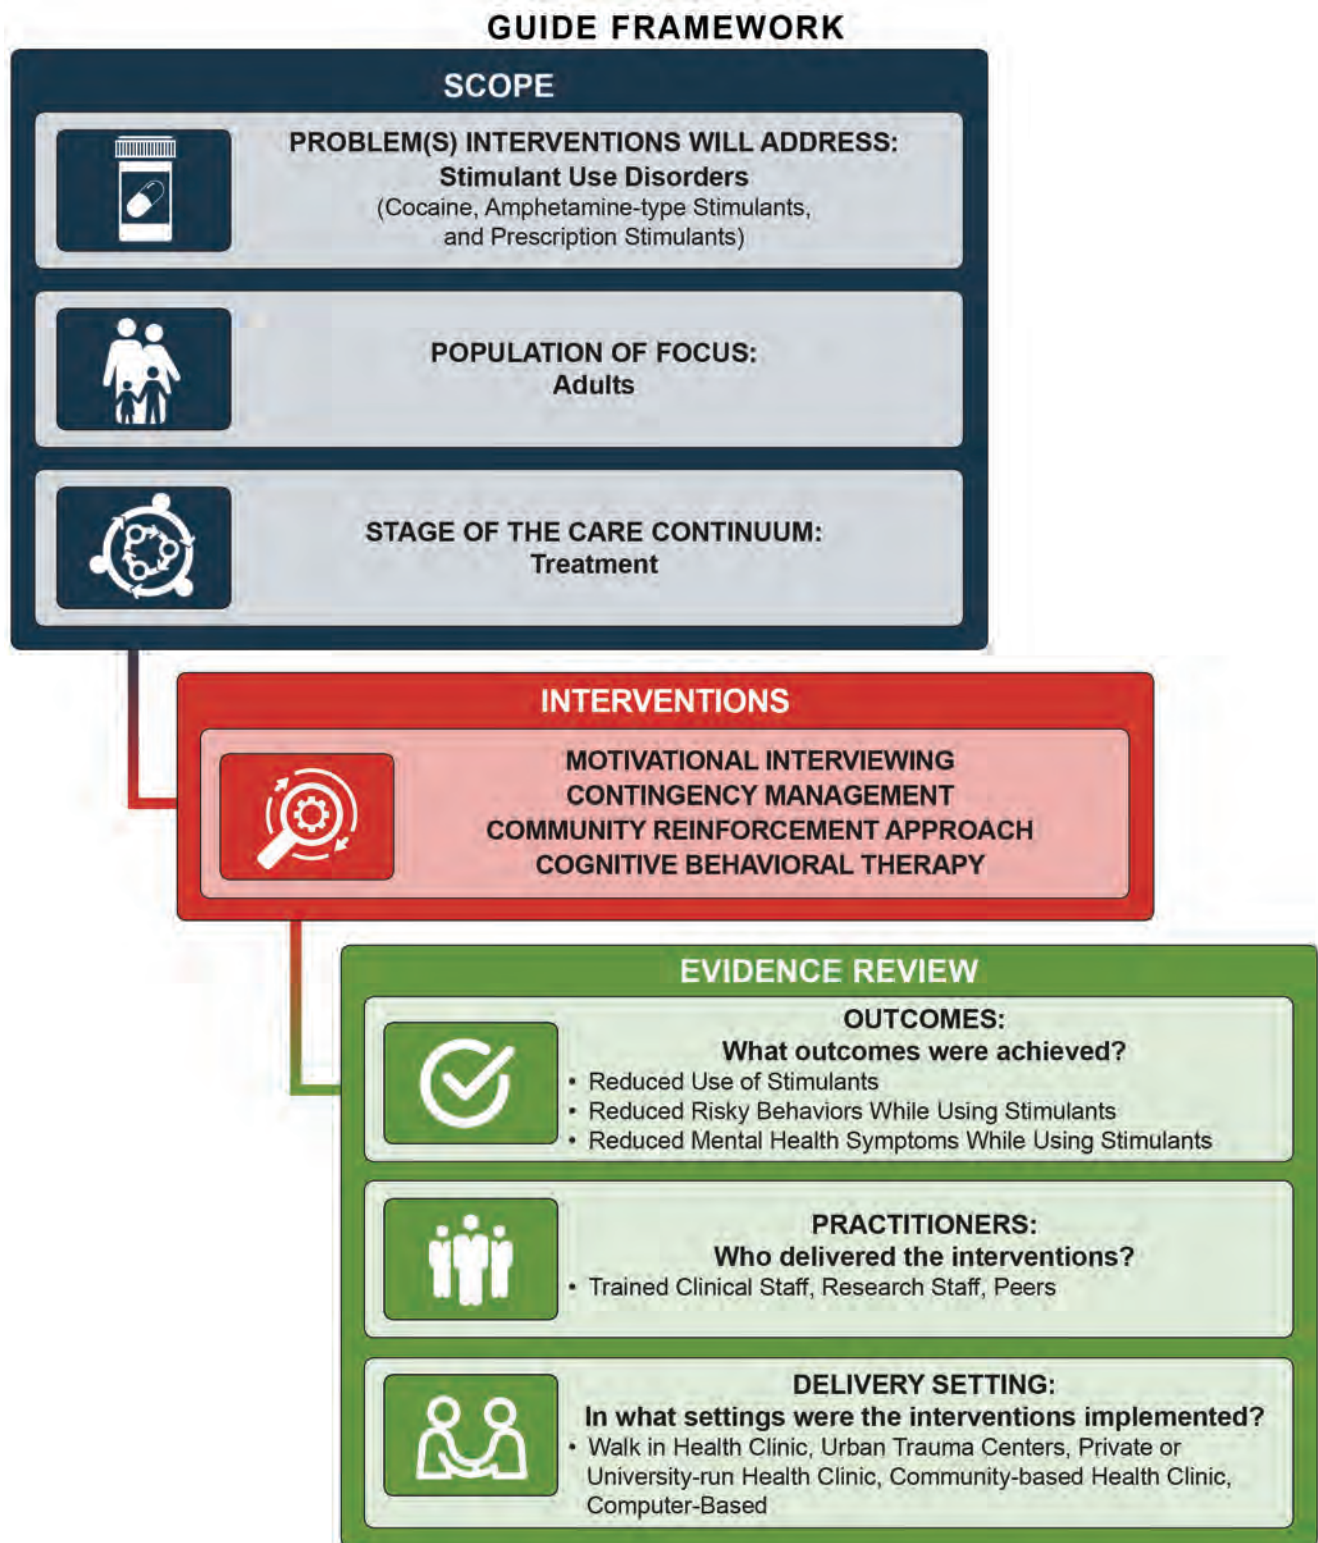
GUIDE FRAMEWORK

SCOPE

PROBLEM(S) INTERVENTIONS WILL ADDRESS:
Stimulant Use Disorders
(Cocaine, Amphetamine-type Stimulants, and Prescription Stimulants)

POPULATION OF FOCUS:
Adults

STAGE OF THE CARE CONTINUUM:
Treatment

INTERVENTIONS

MOTIVATIONAL INTERVIEWING
CONTINGENCY MANAGEMENT
COMMUNITY REINFORCEMENT APPROACH
COGNITIVE BEHAVIORAL THERAPY

EVIDENCE REVIEW

OUTCOMES:
What outcomes were achieved?
• Reduced Use of Stimulants
• Reduced Risky Behaviors While Using Stimulants
• Reduced Mental Health Symptoms While Using Stimulants

PRACTITIONERS:
Who delivered the interventions?
• Trained Clinical Staff, Research Staff, Peers

DELIVERY SETTING:
In what settings were the interventions implemented?
• Walk in Health Clinic, Urban Trauma Centers, Private or University-run Health Clinic, Community-based Health Clinic, Computer-Based